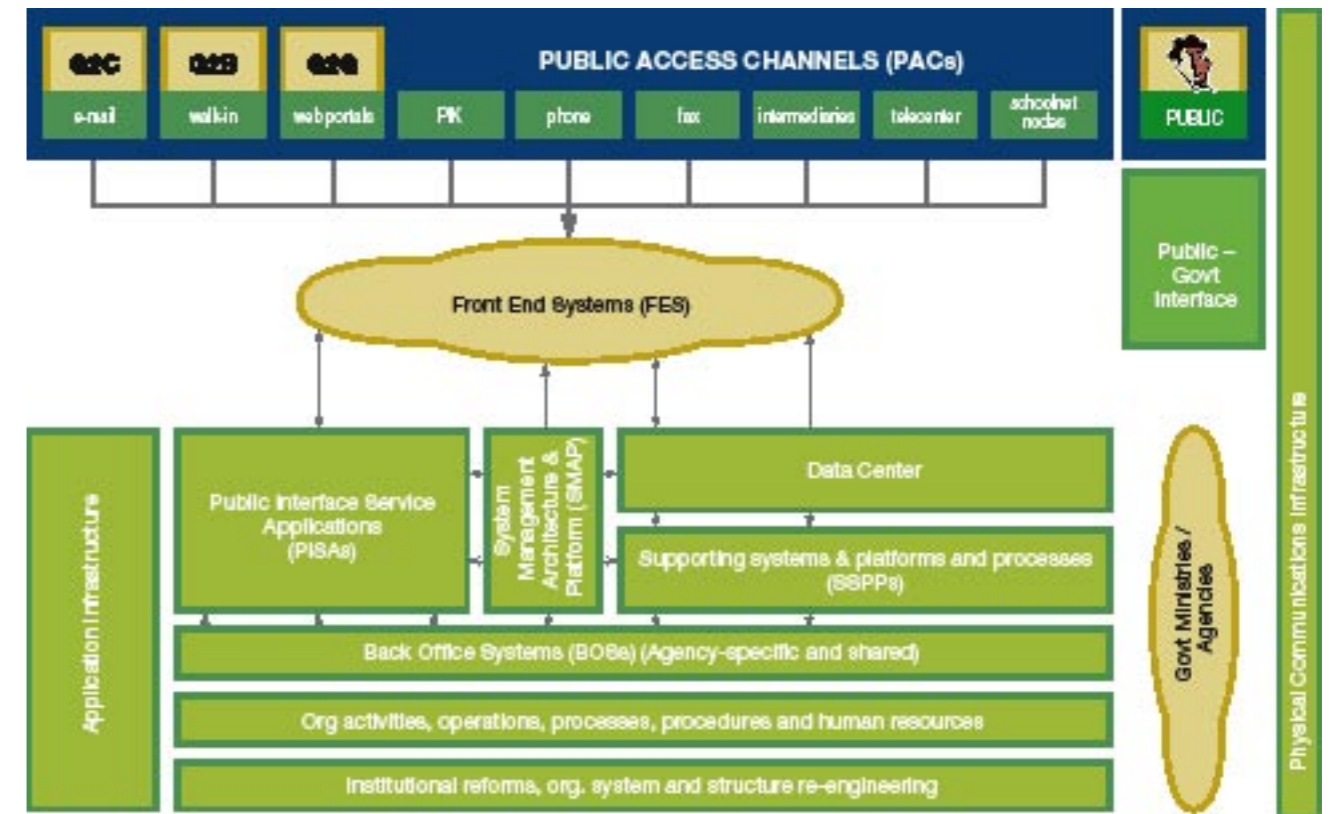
g2C

g2B

g2g

PUBLIC ACCESS CHANNELS (PACs)

e-mail

walk-in

webportals

PIK

phone

fax

intermediaries

telecenter

schoolnet nodes

PUBLIC

Public – Govt Interface

Front End Systems (FES)

Application Infrastructure

Public Interface Service Applications (PISAs)

System Management Architecture & Platform (SMAP)

Data Center

Supporting systems & platforms and processes (SSPPs)

Govt Ministries / Agencies

Back Office Systems (BOSs) (Agency-specific and shared)

Org activities, operations, processes, procedures and human resources

Institutional reforms, org. system and structure re-engineering

Physical Communications Infrastructure